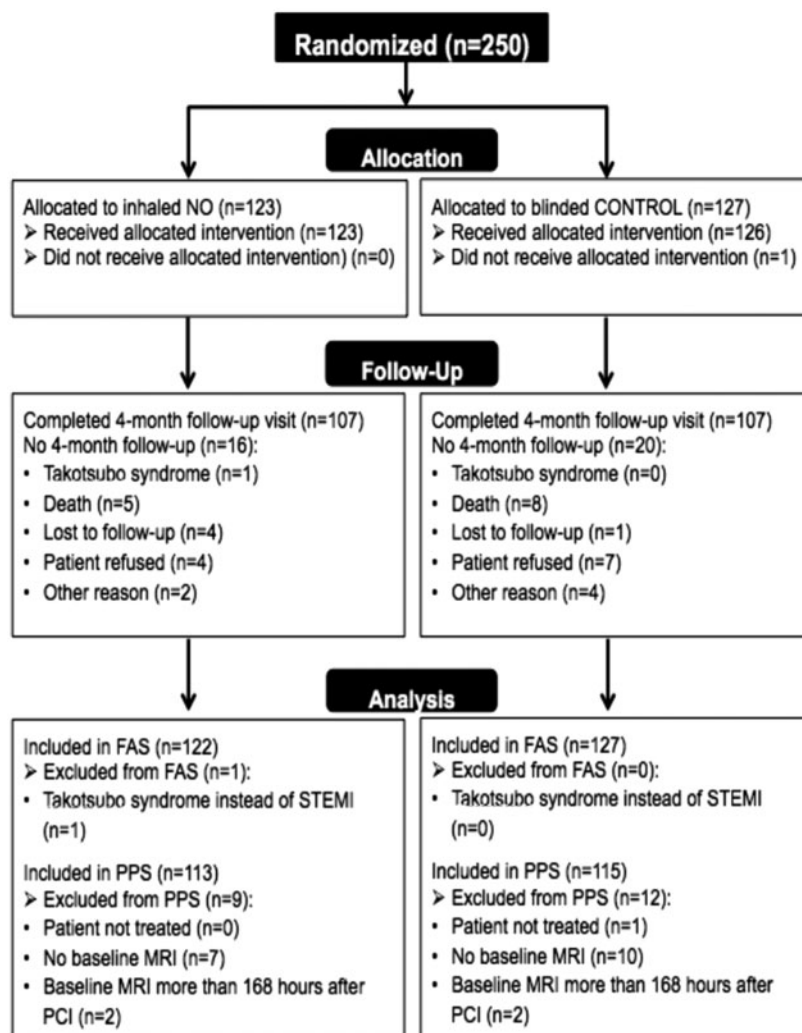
Randomized (n=250)

Allocation

Allocated to inhaled NO (n=123)
➢ Received allocated intervention (n=123)
➢ Did not receive allocated intervention) (n=0)

Allocated to blinded CONTROL (n=127)
➢ Received allocated intervention (n=126)
➢ Did not receive allocated intervention (n=1)

Follow-Up

Completed 4-month follow-up visit (n=107)
No 4-month follow-up (n=16):
• Takotsubo syndrome (n=1)
• Death (n=5)
• Lost to follow-up (n=4)
• Patient refused (n=4)
• Other reason (n=2)

Completed 4-month follow-up visit (n=107)
No 4-month follow-up (n=20):
• Takotsubo syndrome (n=0)
• Death (n=8)
• Lost to follow-up (n=1)
• Patient refused (n=7)
• Other reason (n=4)

Analysis

Included in FAS (n=122)
➢ Excluded from FAS (n=1):
• Takotsubo syndrome instead of STEMI (n=1)

Included in PPS (n=113)
➢ Excluded from PPS (n=9):
• Patient not treated (n=0)
• No baseline MRI (n=7)
• Baseline MRI more than 168 hours after PCI (n=2)

Included in FAS (n=127)
➢ Excluded from FAS (n=0):
• Takotsubo syndrome instead of STEMI (n=0)

Included in PPS (n=115)
➢ Excluded from PPS (n=12):
• Patient not treated (n=1)
• No baseline MRI (n=10)
• Baseline MRI more than 168 hours after PCI (n=2)